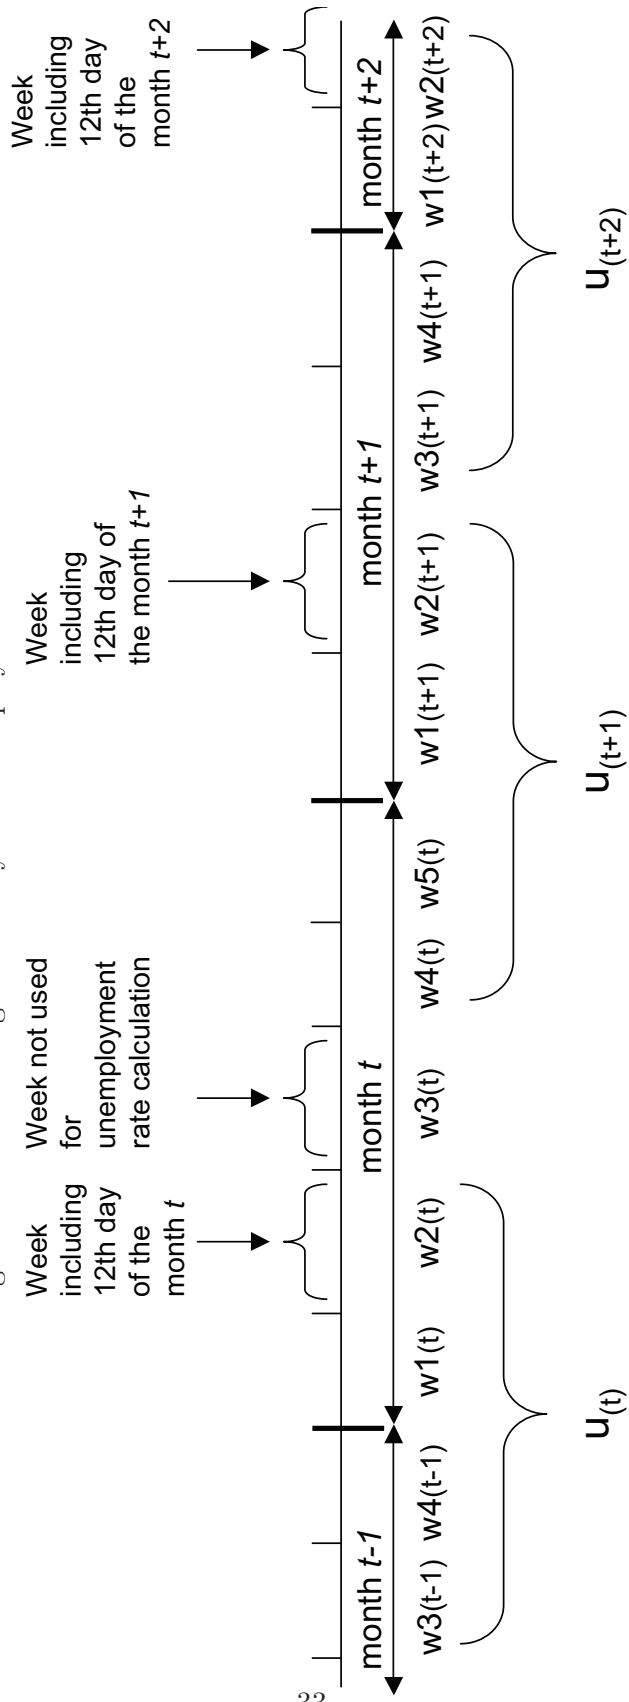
Week including 12th day of the month $t$

Week not used for unemployment rate calculation

Week including 12th day of the month $t+1$

Week including 12th day of the month $t+2$

month $t-1$

month $t$

month $t+1$

month $t+2$

w3(t-1) w4(t-1) w1(t) w2(t) w3(t) w4(t) w5(t) w1(t+1) w2(t+1) w3(t+1) w4(t+1) w1(t+2) w2(t+2)

$U_{(t)}$

$U_{(t+1)}$

$U_{(t+2)}$

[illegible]